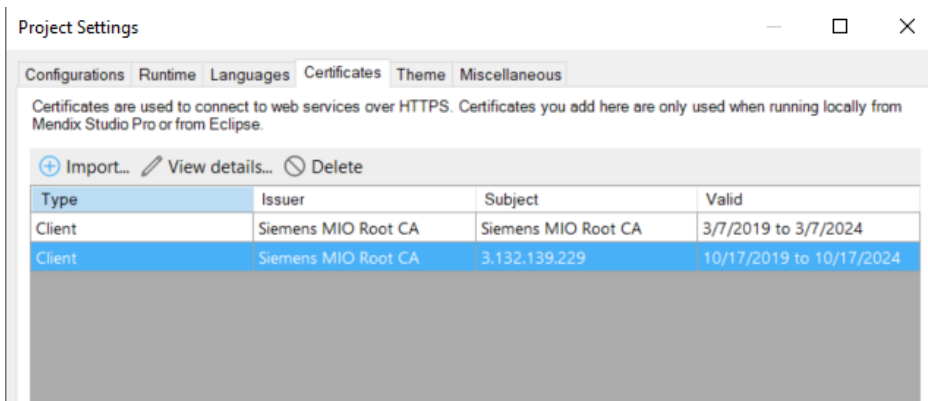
Project Settings

Configurations Runtime Languages Certificates Theme Miscellaneous

Certificates are used to connect to web services over HTTPS. Certificates you add here are only used when running locally from Mendix Studio Pro or from Eclipse.

Import... View details... Delete

| Type | Issuer | Subject | Valid |
|---|---|---|---|
| Client | Siemens MIO Root CA | Siemens MIO Root CA | 3/7/2019 to 3/7/2024 |
| Client | Siemens MIO Root CA | 3.132.139.229 | 10/17/2019 to 10/17/2024 |